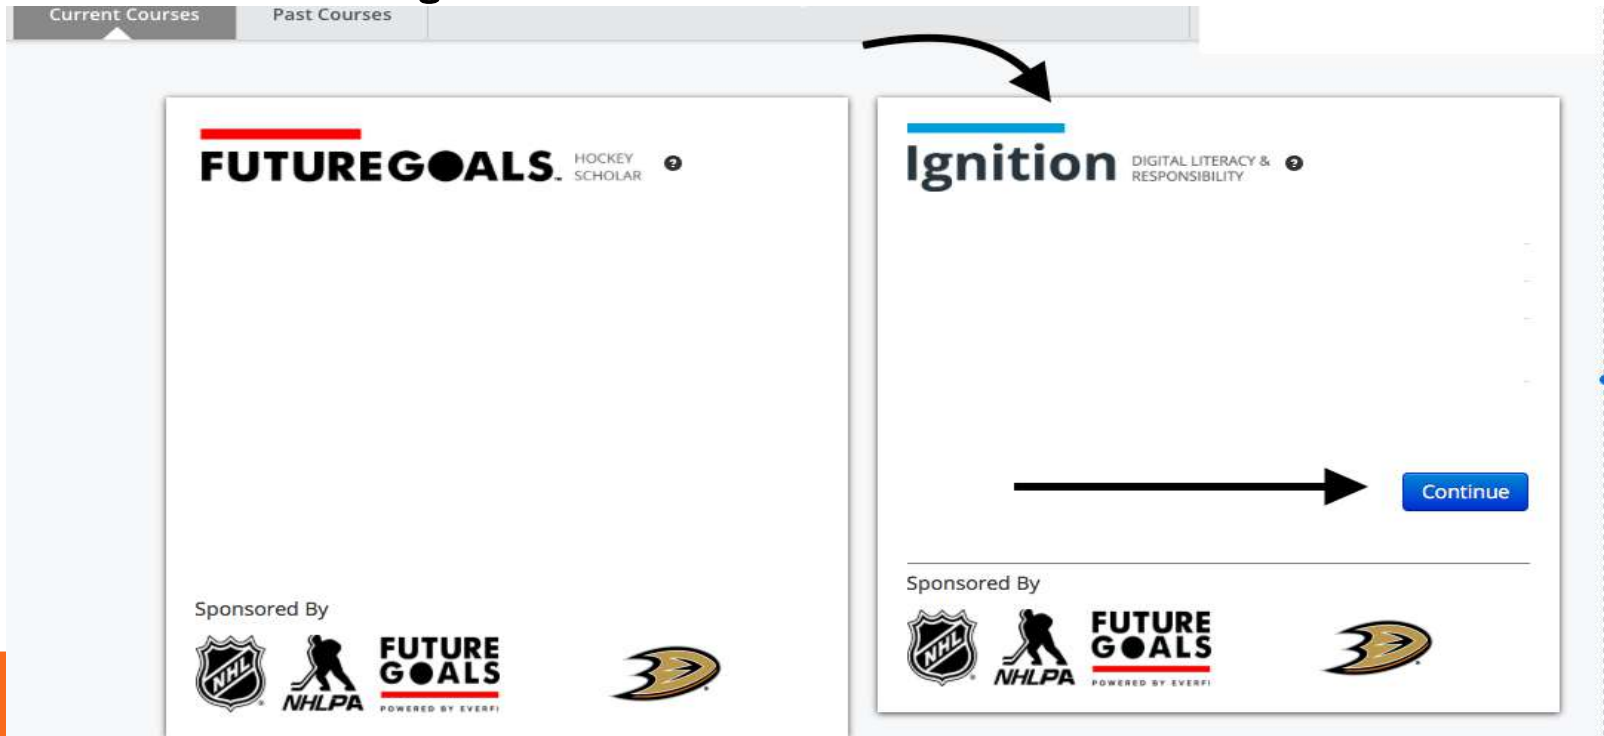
Current Courses Past Courses

FUTUREGOALS. HOCKEY SCHOLAR

Sponsored By

NHL NHLPA FUTURE GOALS POWERED BY EVERFI

Ignition DIGITAL LITERACY & RESPONSIBILITY

Continue

Sponsored By

NHL NHLPA FUTURE GOALS POWERED BY EVERFI